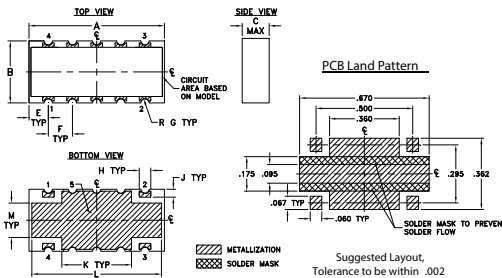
TOP VIEW

A

4 ℄ 3

B

℄ CIRCUIT AREA BASED ON MODEL

1 2

E TYP

F TYP

R G TYP

SIDE VIEW

C MAX

PCB Land Pattern

.670

.500

.360

℄

.175 .095

℄ .295 .362

.067 TYP

.060 TYP

SOLDER MASK TO PREVEN SOLDER FLOW

BOTTOM VIEW

H TYP

1 5 ℄ 2

J TYP

M TYP

4 3

K TYP

L

METALLIZATION

SOLDER MASK

Suggested Layout, Tolerance to be within .002